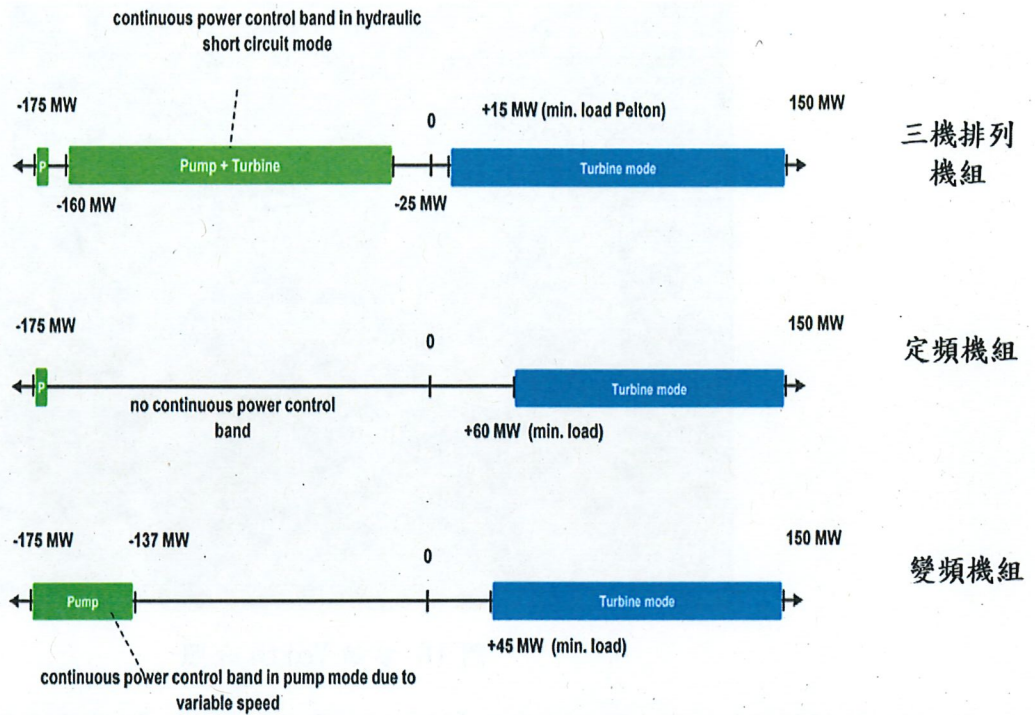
continuous power control band in hydraulic short circuit mode

-175 MW

0

+15 MW (min. load Pelton)

150 MW

三機排列機組

P

Pump + Turbine

Turbine mode

-160 MW

-25 MW

-175 MW

0

150 MW

定頻機組

P

Turbine mode

no continuous power control band

+60 MW (min. load)

-175 MW

-137 MW

0

150 MW

變頻機組

Pump

Turbine mode

+45 MW (min. load)

continuous power control band in pump mode due to variable speed